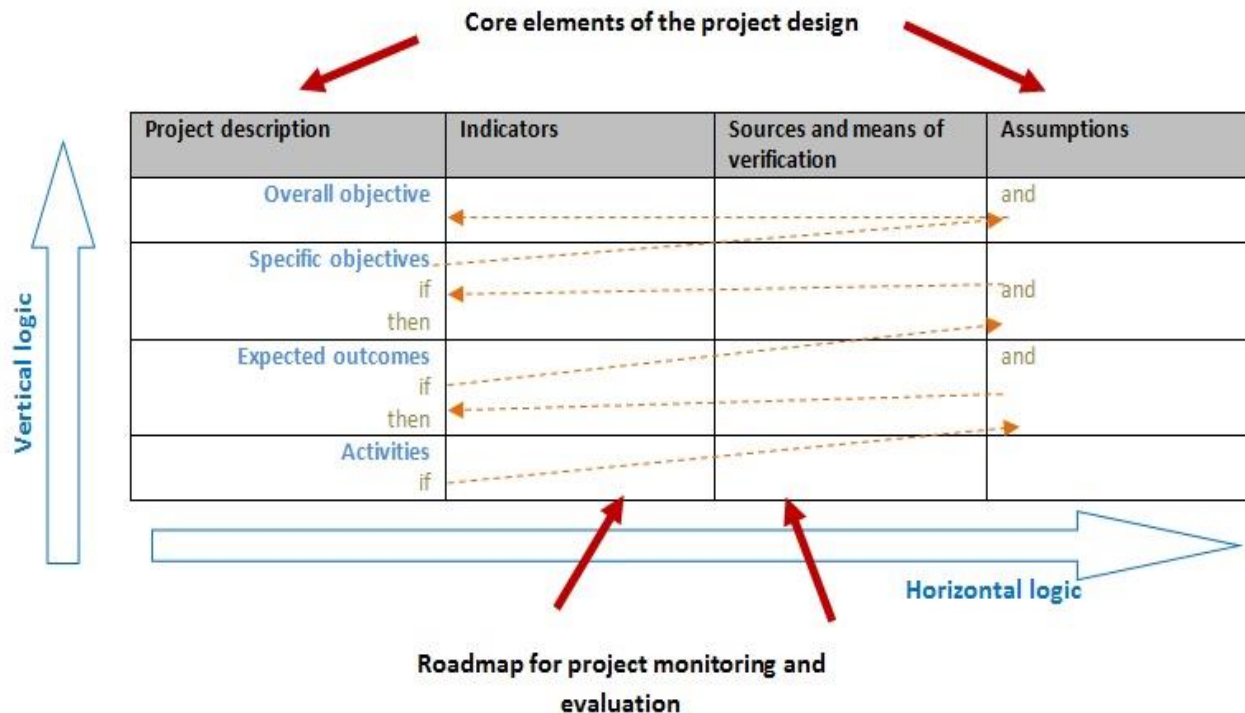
Core elements of the project design

Vertical logic

| Project description | Indicators | Sources and means of verification | Assumptions |
|---|---|---|---|
| Overall objective | | | and |
| Specific objectives if then | | | and |
| Expected outcomes if then | | | and |
| Activities if | | | |

Horizontal logic

Roadmap for project monitoring and evaluation